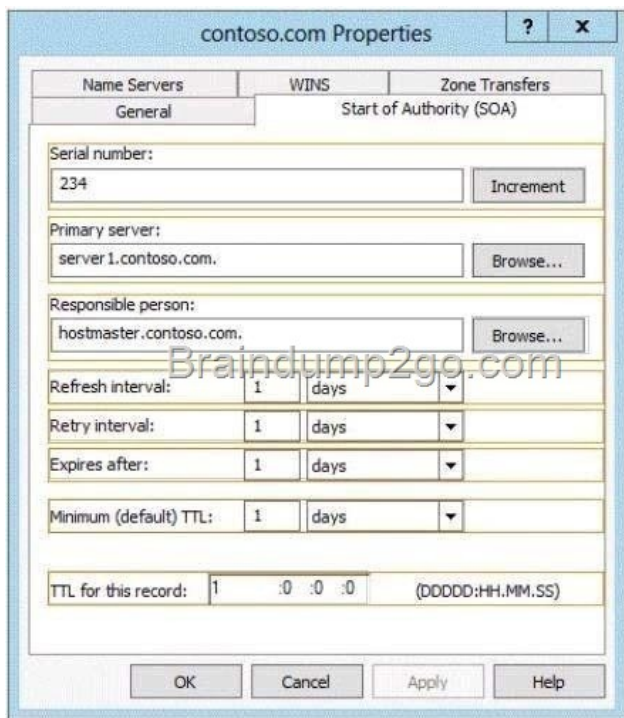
contoso.com Properties

?

x

Name Servers

WINS

Zone Transfers

General

Start of Authority (SOA)

Serial number:

234

Increment

Primary server:

server1.contoso.com.

Browse...

Responsible person:

hostmaster.contoso.com.

Browse...

Braindump2go.com

Refresh interval:

1

days

Retry interval:

1

days

Expires after:

1

days

Minimum (default) TTL:

1

days

TTL for this record:

1

:0 :0 :0

(DDDDD:HH.MM.SS)

OK

Cancel

Apply

Help